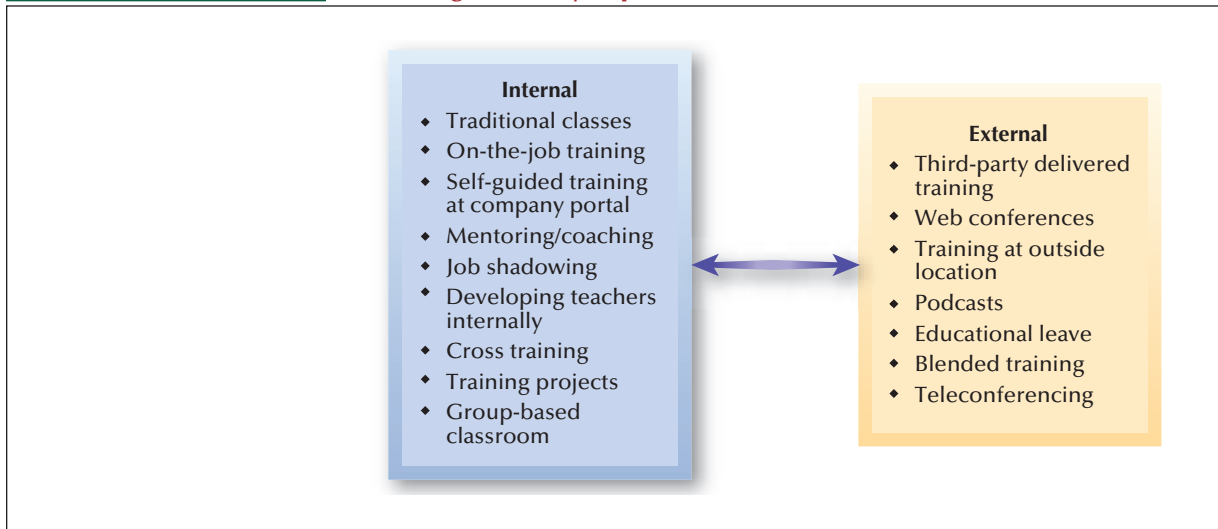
Internal
- Traditional classes
- On-the-job training
- Self-guided training at company portal
- Mentoring/coaching
- Job shadowing
- Developing teachers internally
- Cross training
- Training projects
- Group-based classroom

External
- Third-party delivered training
- Web conferences
- Training at outside location
- Podcasts
- Educational leave
- Blended training
- Teleconferencing